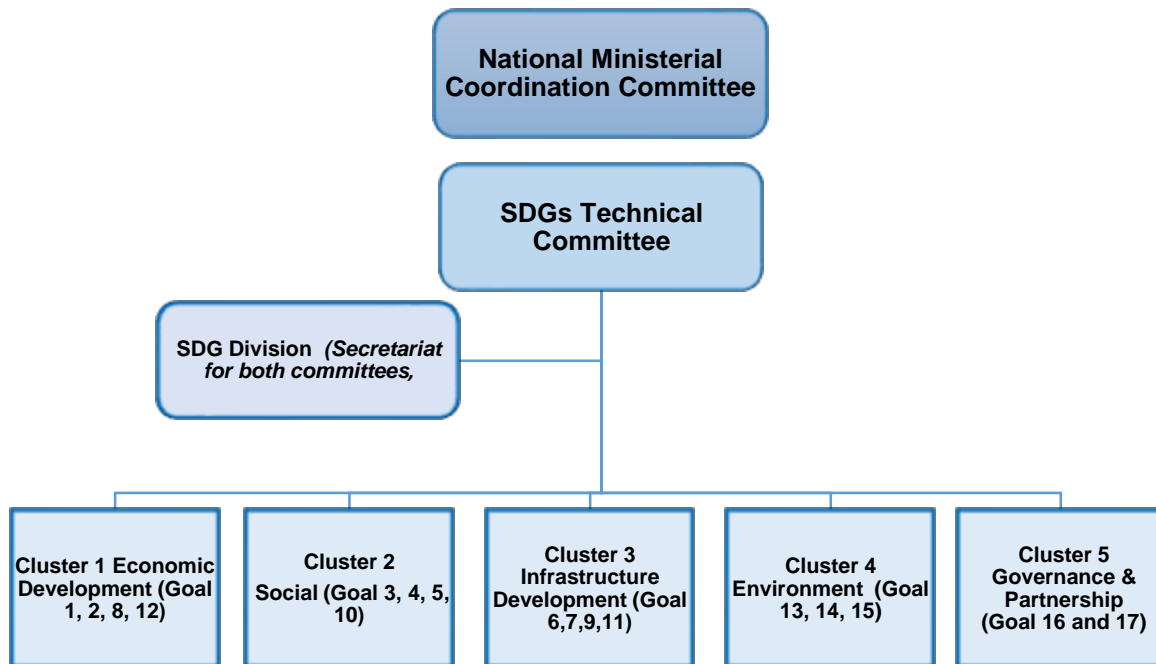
National Ministerial Coordination Committee

SDGs Technical Committee

SDG Division *(Secretariat for both committees,*

Cluster 1 Economic Development (Goal 1, 2, 8, 12)

Cluster 2 Social (Goal 3, 4, 5, 10)

Cluster 3 Infrastructure Development (Goal 6,7,9,11)

Cluster 4 Environment (Goal 13, 14, 15)

Cluster 5 Governance & Partnership (Goal 16 and 17)